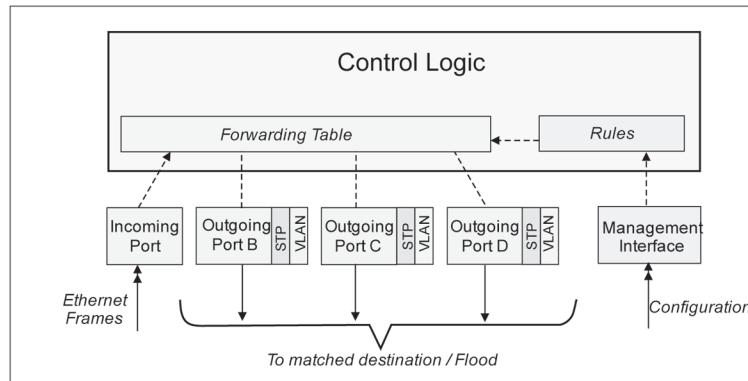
Control Logic

Forwarding Table

Rules

Incoming Port

Outgoing Port B

STP

VLAN

Outgoing Port C

STP

VLAN

Outgoing Port D

STP

VLAN

Management Interface

Ethernet Frames

Configuration

To matched destination / Flood